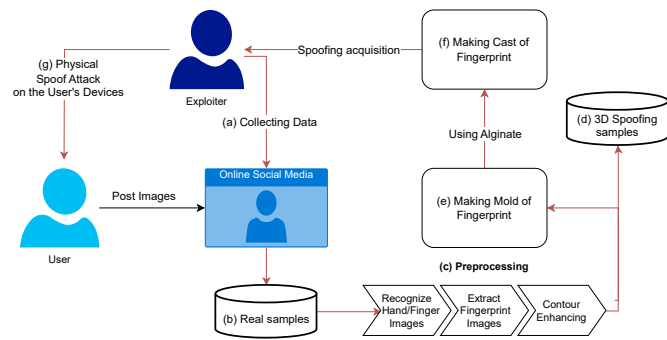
(g) Physical Spoof Attack on the User's Devices

Exploiter

Spoofing acquisition

(f) Making Cast of Fingerprint

(a) Collecting Data

Using Alginate

(d) 3D Spoofing samples

User

Post Images

Online Social Media

(e) Making Mold of Fingerprint

(c) Preprocessing

(b) Real samples

Recognize Hand/Finger Images

Extract Fingerprint Images

Contour Enhancing